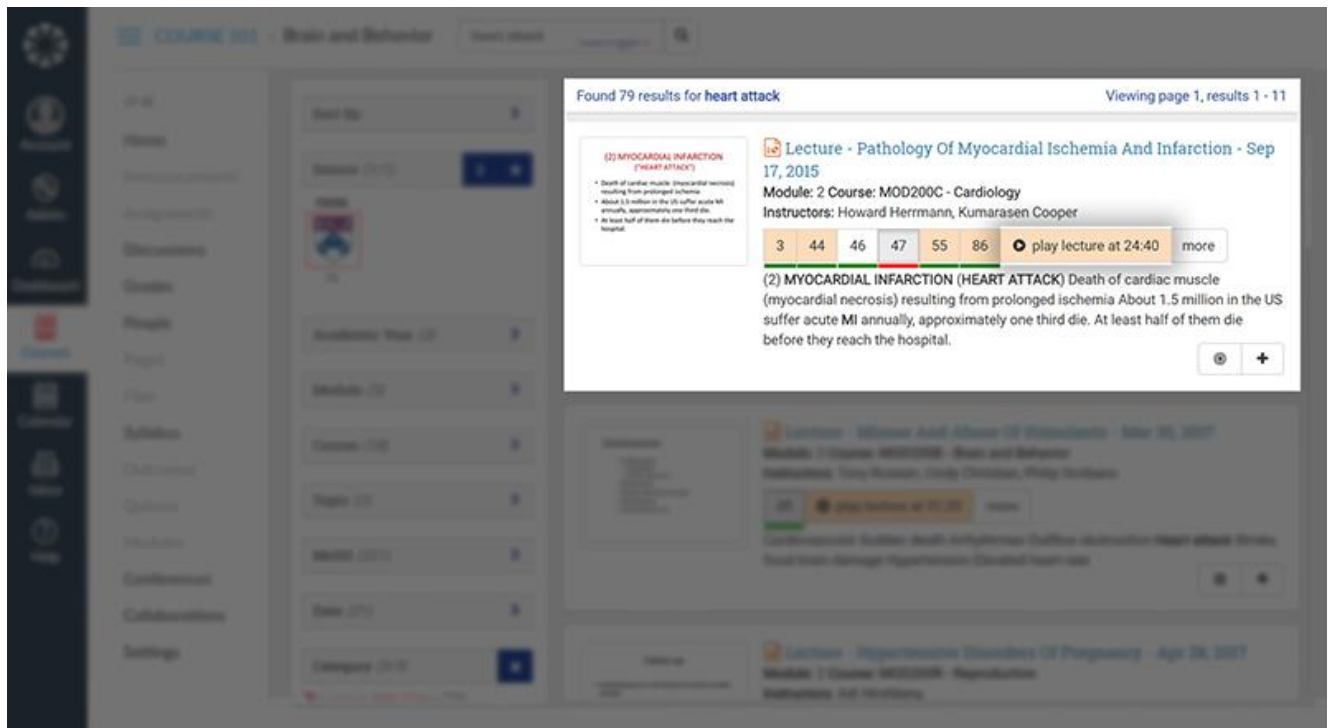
Found 79 results for heart attack

Viewing page 1, results 1 - 11

(2) MYOCARDIAL INFARCTION ("HEART ATTACK")
• Death of cardiac muscle (myocardial necrosis) resulting from prolonged ischemia
• About 1.5 million in the US suffer acute MI annually, approximately one third die.
• At least half of them die before they reach the hospital.

Lecture - Pathology Of Myocardial Ischemia And Infarction - Sep 17, 2015

Module: 2 Course: MOD200C - Cardiology

Instructors: Howard Herrmann, Kumarasen Cooper

| 3 | 44 | 46 | 47 | 55 | 86 | play lecture at 24:40 | more |
|---|---|---|---|---|---|---|---|

(2) MYOCARDIAL INFARCTION (HEART ATTACK) Death of cardiac muscle (myocardial necrosis) resulting from prolonged ischemia About 1.5 million in the US suffer acute MI annually, approximately one third die. At least half of them die before they reach the hospital.

COURSE 101 - Brain and Behavior

Home

Discussions

Grades

People

Syllabus

Conferences

Collaborations

Settings

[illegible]